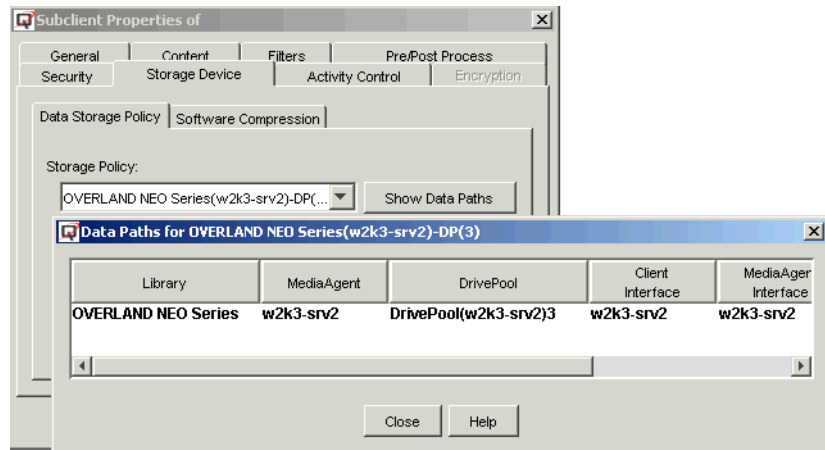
Subclient Properties of

General | Content | Filters | Pre/Post Process
Security | Storage Device | Activity Control | Encryption

Data Storage Policy | Software Compression

Storage Policy:

OVERLAND NEO Series(w2k3-srv2)-DP(...

Show Data Paths

Data Paths for OVERLAND NEO Series(w2k3-srv2)-DP(3)

| Library | MediaAgent | DrivePool | Client Interface | MediaAger Interface |
|---|---|---|---|---|
| OVERLAND NEO Series | w2k3-srv2 | DrivePool(w2k3-srv2)3 | w2k3-srv2 | w2k3-srv2 |

Close | Help